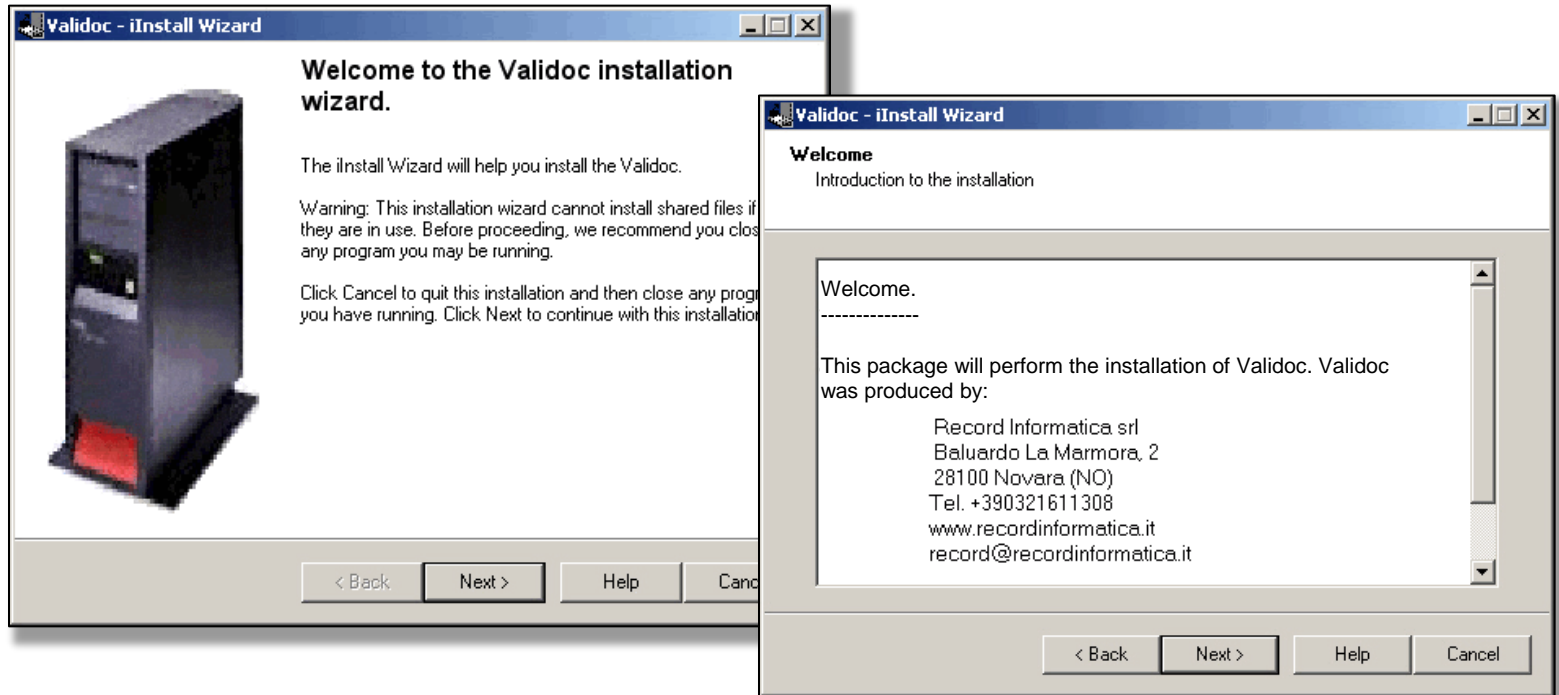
Validoc - iInstall Wizard

Welcome to the Validoc installation wizard.

The iInstall Wizard will help you install the Validoc.

Warning: This installation wizard cannot install shared files if they are in use. Before proceeding, we recommend you clos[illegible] any program you may be running.

Click Cancel to quit this installation and then close any progr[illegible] you have running. Click Next to continue with this installation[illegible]

< Back | Next > | Help | Canc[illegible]

Validoc - iInstall Wizard

Welcome
Introduction to the installation

Welcome.
--------------

This package will perform the installation of Validoc. Validoc was produced by:

Record Informatica srl
Baluardo La Marmora, 2
28100 Novara (NO)
Tel. +390321611308
www.recordinformatica.it
record@recordinformatica.it

< Back | Next > | Help | Cancel